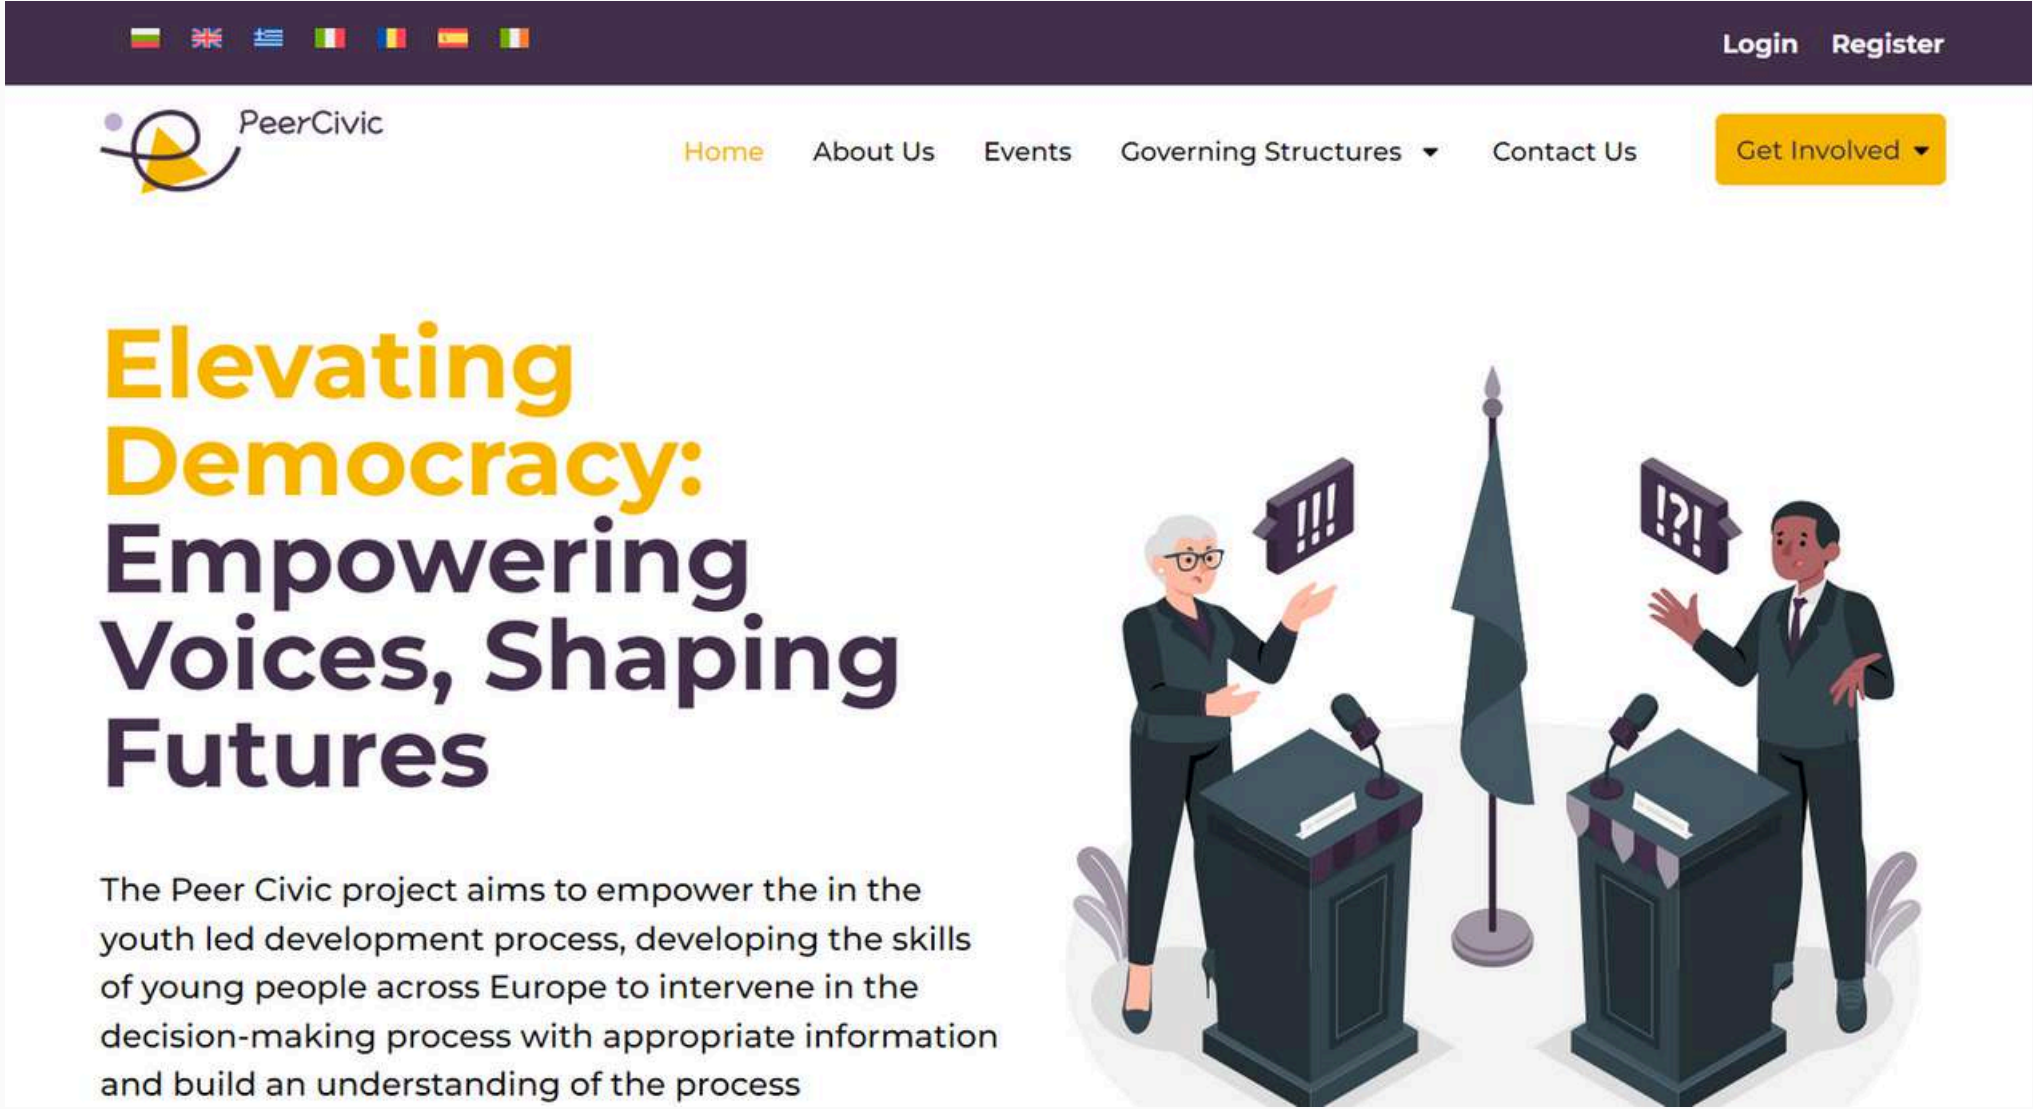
Login Register

PeerCivic

Home About Us Events Governing Structures Contact Us Get Involved

Elevating Democracy: Empowering Voices, Shaping Futures

The Peer Civic project aims to empower the in the youth led development process, developing the skills of young people across Europe to intervene in the decision-making process with appropriate information and build an understanding of the process

!!!

!?!